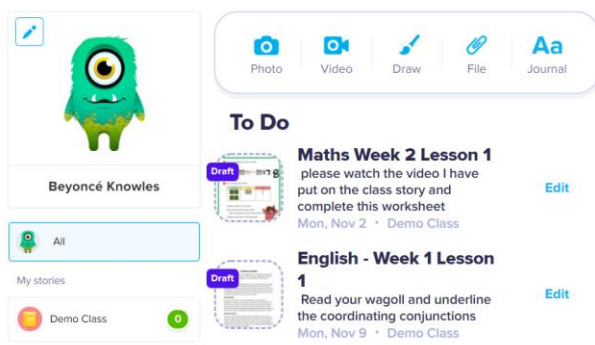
Beyoncé Knowles

All

My stories

Demo Class 0

Photo Video Draw File Aa Journal

To Do

Draft

Maths Week 2 Lesson 1

please watch the video I have put on the class story and complete this worksheet

Mon, Nov 2 • Demo Class

Edit

Draft

English - Week 1 Lesson 1

Read your wagoll and underline the coordinating conjunctions

Mon, Nov 9 • Demo Class

Edit